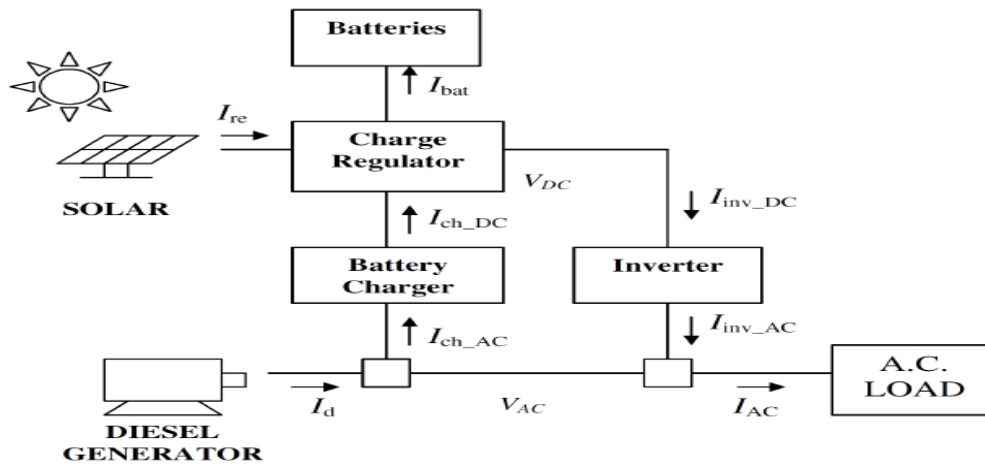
Batteries

$I_{\text{bat}}$

$I_{\text{re}}$

Charge Regulator

$V_{DC}$

SOLAR

$I_{\text{ch\_DC}}$

$I_{\text{inv\_DC}}$

Battery Charger

Inverter

$I_{\text{ch\_AC}}$

$I_{\text{inv\_AC}}$

A.C. LOAD

$I_{\text{d}}$

$V_{AC}$

$I_{\text{AC}}$

DIESEL GENERATOR